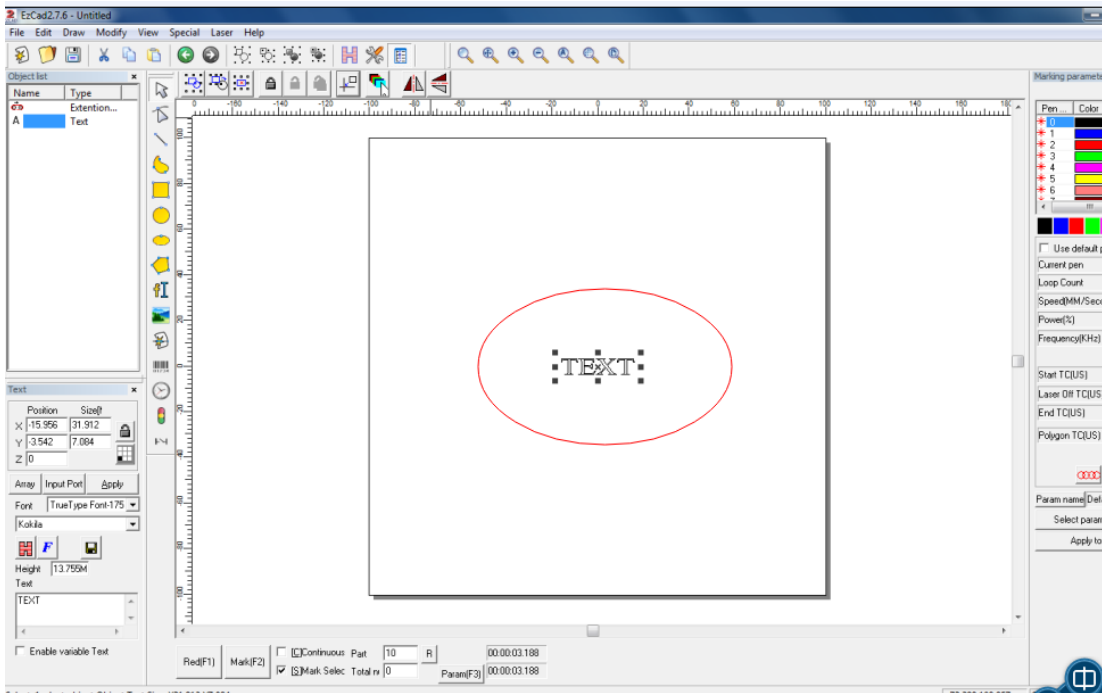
EzCad2.7.6 - Untitled

File Edit Draw Modify View Special Laser Help

Object list

| Name | Type |
|---|---|
| | Extention... |
| A | Text |

Text

Position Size

X -15.956 31.912

Y -3.542 7.084

Z 0

Array Input Port Apply

Font TrueType Font-175

Kokila

Height 13.755M

Text

TEXT

Enable variable Text

-160 -140 -120 -100 -80 -60 -40 -20 0 20 40 60 80 100 120 140 160 180

TEXT

Red(F1) Mark(F2) [C]Continuous [S]Mark Selec Part 10 R Total n 0 Param(F3) 00:00:03.188 00:00:03.188

Marking paramete

| Pen | Color |
|---|---|
| 0 | |
| 1 | |
| 2 | |
| 3 | |
| 4 | |
| 5 | |
| 6 | |

Use default p

Current pen

Loop Count

Speed(MM/Seco

Power(%)

Frequency(KHz)

Start TC(US)

Laser Off TC(US

End TC(US)

Polygon TC(US)

Param name Defa

Select param

Apply to